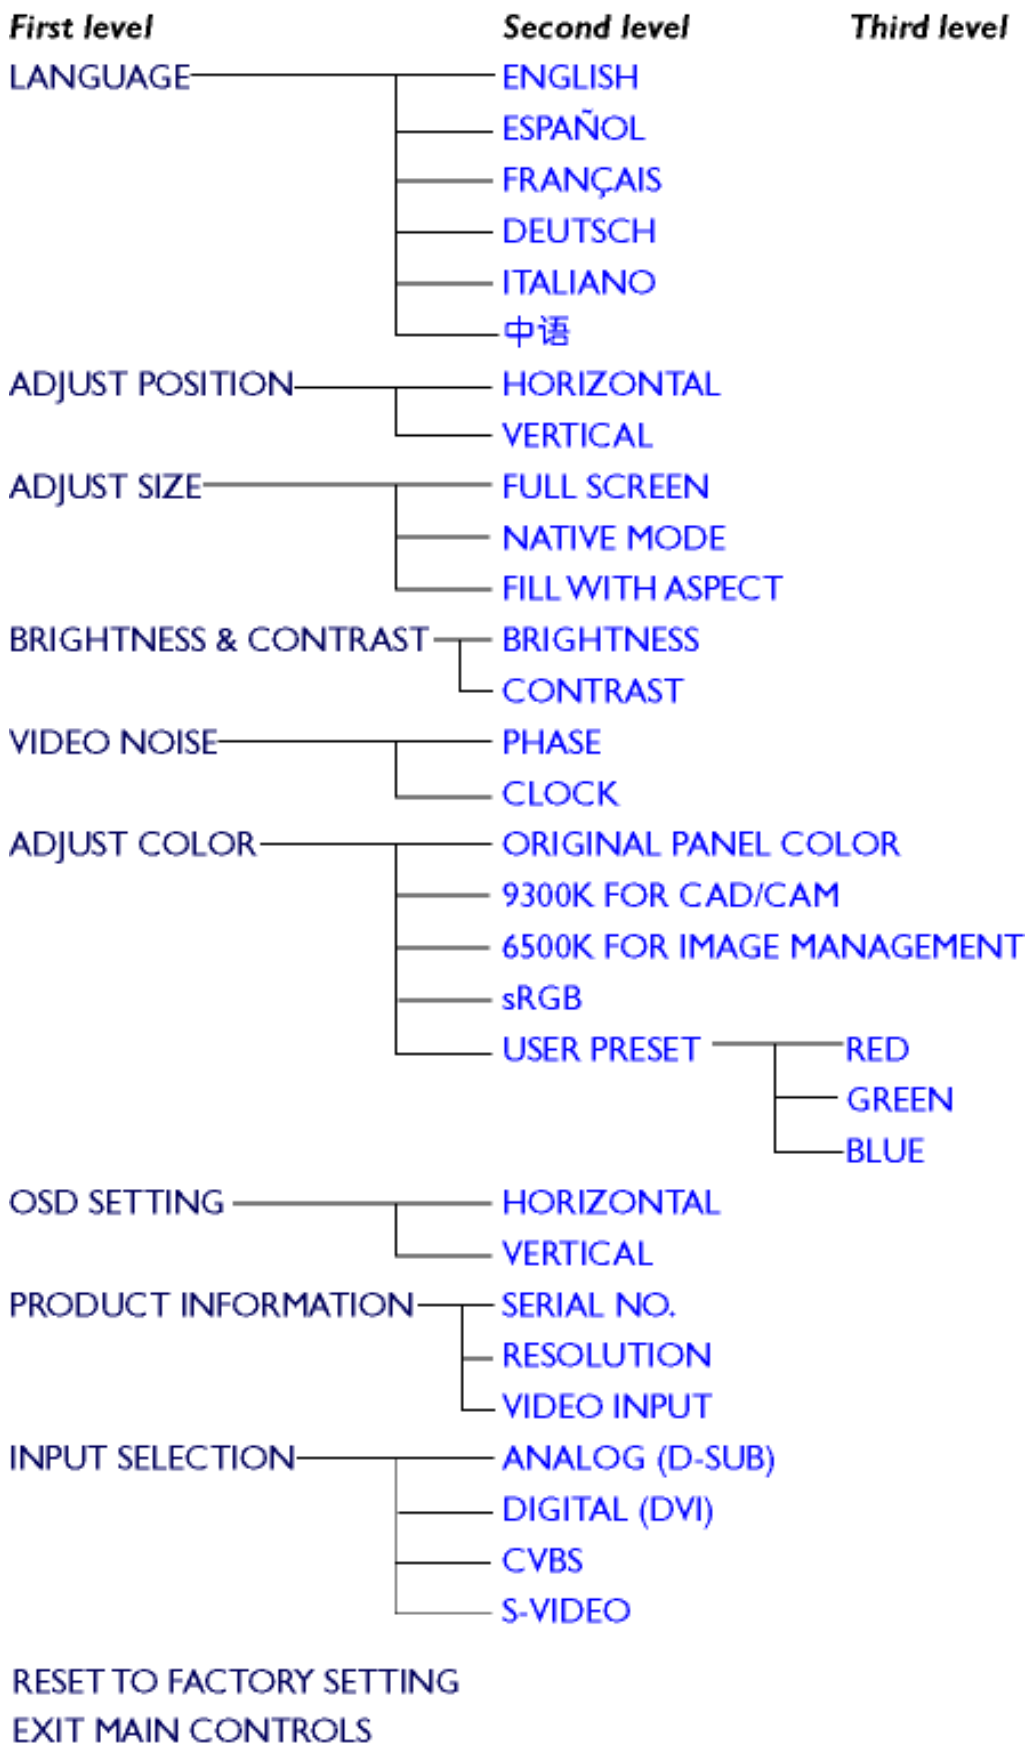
First level
Second level
Third level

LANGUAGE
ENGLISH
ESPAÑOL
FRANÇAIS
DEUTSCH
ITALIANO
中语

ADJUST POSITION
HORIZONTAL
VERTICAL

ADJUST SIZE
FULL SCREEN
NATIVE MODE
FILL WITH ASPECT

BRIGHTNESS & CONTRAST
BRIGHTNESS
CONTRAST

VIDEO NOISE
PHASE
CLOCK

ADJUST COLOR
ORIGINAL PANEL COLOR
9300K FOR CAD/CAM
6500K FOR IMAGE MANAGEMENT
sRGB
USER PRESET
RED
GREEN
BLUE

OSD SETTING
HORIZONTAL
VERTICAL

PRODUCT INFORMATION
SERIAL NO.
RESOLUTION
VIDEO INPUT

INPUT SELECTION
ANALOG (D-SUB)
DIGITAL (DVI)
CVBS
S-VIDEO

RESET TO FACTORY SETTING
EXIT MAIN CONTROLS